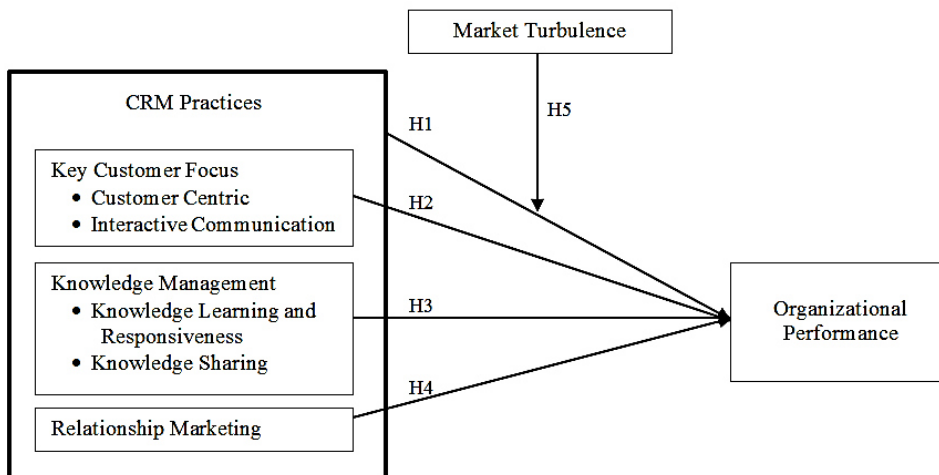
Market Turbulence

CRM Practices

H1

H5

Key Customer Focus
- Customer Centric
- Interactive Communication

H2

Knowledge Management
- Knowledge Learning and Responsiveness
- Knowledge Sharing

H3

Organizational Performance

H4

Relationship Marketing